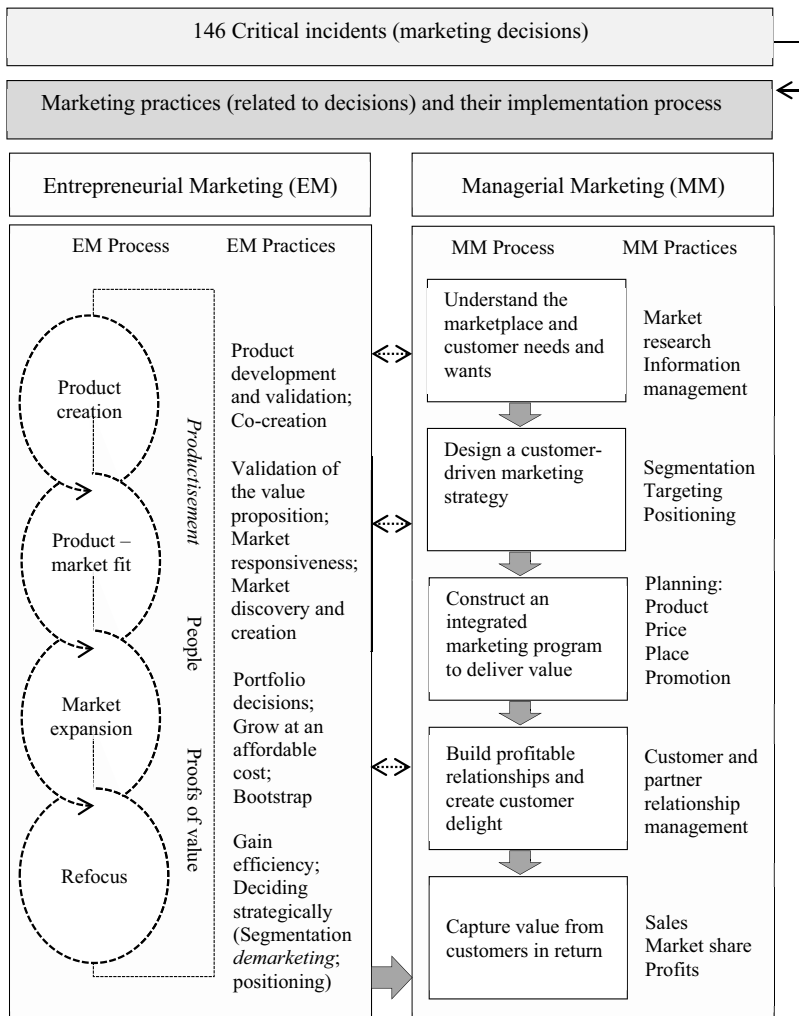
146 Critical incidents (marketing decisions)

Marketing practices (related to decisions) and their implementation process

Entrepreneurial Marketing (EM)

EM Process

EM Practices

Product creation

Product – market fit

Market expansion

Refocus

Productisement

People

Proofs of value

Product development and validation; Co-creation

Validation of the value proposition; Market responsiveness; Market discovery and creation

Portfolio decisions; Grow at an affordable cost; Bootstrap

Gain efficiency; Deciding strategically (Segmentation *demarketing*; positioning)

Managerial Marketing (MM)

MM Process

MM Practices

Understand the marketplace and customer needs and wants

Market research Information management

Design a customer-driven marketing strategy

Segmentation Targeting Positioning

Construct an integrated marketing program to deliver value

Planning: Product Price Place Promotion

Build profitable relationships and create customer delight

Customer and partner relationship management

Capture value from customers in return

Sales Market share Profits